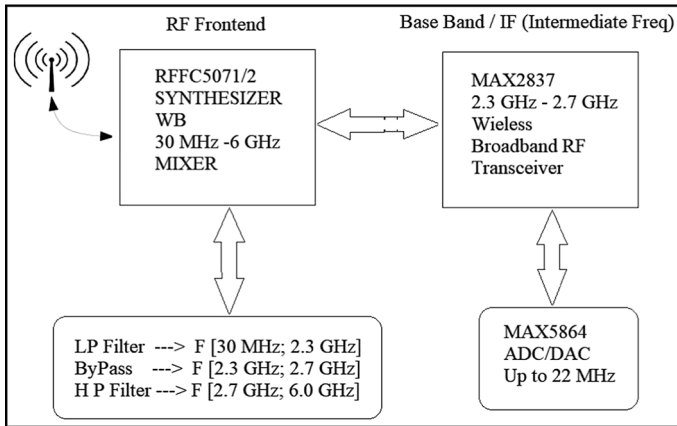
RF Frontend

Base Band / IF (Intermediate Freq)

RFFC5071/2
SYNTHESIZER
WB
30 MHz -6 GHz
MIXER

MAX2837
2.3 GHz - 2.7 GHz
Wieless
Broadband RF
Transceiver

LP Filter ---> F [30 MHz; 2.3 GHz]
ByPass ---> F [2.3 GHz; 2.7 GHz]
H P Filter ---> F [2.7 GHz; 6.0 GHz]

MAX5864
ADC/DAC
Up to 22 MHz